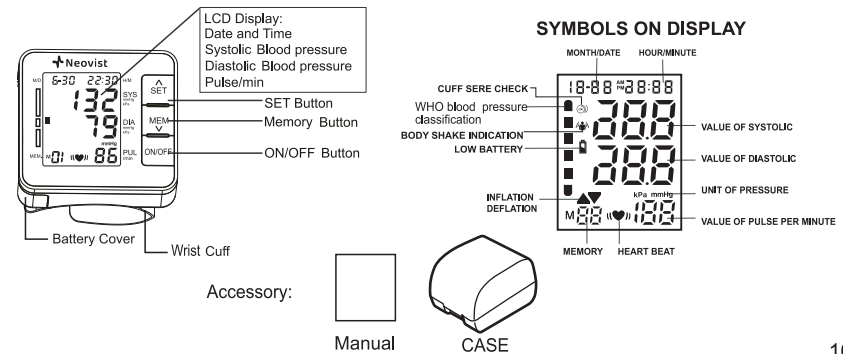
Neovist

M/D 6-30 22:30 h/M

132 SYS mmHg kPa

79 DIA mmHg kPa

mmHg

MEM 01 86 PUL /min

SET

MEM

ON/OFF

LCD Display:
Date and Time
Systolic Blood pressure
Diastolic Blood pressure
Pulse/min

SET Button

Memory Button

ON/OFF Button

Battery Cover

Wrist Cuff

SYMBOLS ON DISPLAY

MONTH/DATE

HOUR/MINUTE

CUFF SERE CHECK

WHO blood pressure classification

BODY SHAKE INDICATION

LOW BATTERY

INFLATION

DEFLATION

MEMORY

HEART BEAT

18-88 AM PM 88:88

888

888

kPa mmHg

M 88

188

VALUE OF SYSTOLIC

VALUE OF DIASTOLIC

UNIT OF PRESSURE

VALUE OF PULSE PER MINUTE

Accessory:

Manual

CASE

1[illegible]